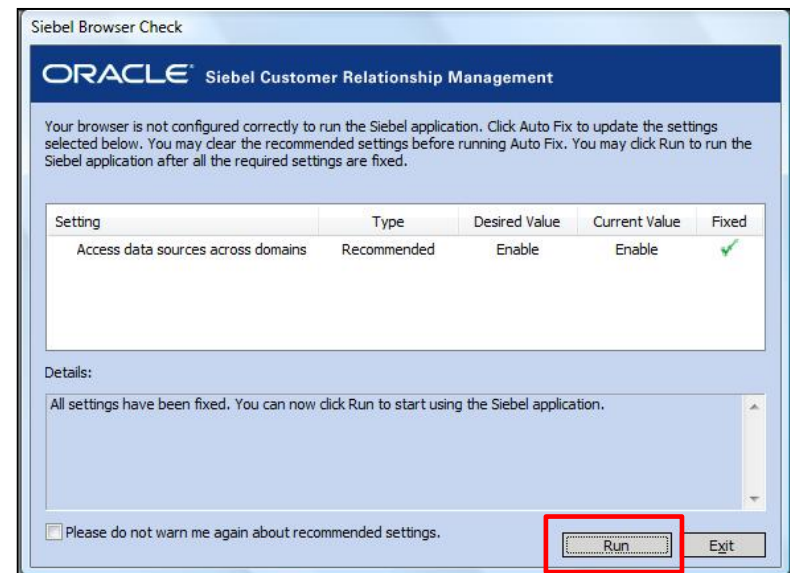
Siebel Browser Check

ORACLE Siebel Customer Relationship Management

Your browser is not configured correctly to run the Siebel application. Click Auto Fix to update the settings selected below. You may clear the recommended settings before running Auto Fix. You may click Run to run the Siebel application after all the required settings are fixed.

| Setting | Type | Desired Value | Current Value | Fixed |
|---|---|---|---|---|
| Access data sources across domains | Recommended | Enable | Enable | ✓ |

Details:

All settings have been fixed. You can now click Run to start using the Siebel application.

Please do not warn me again about recommended settings.

Run

Exit